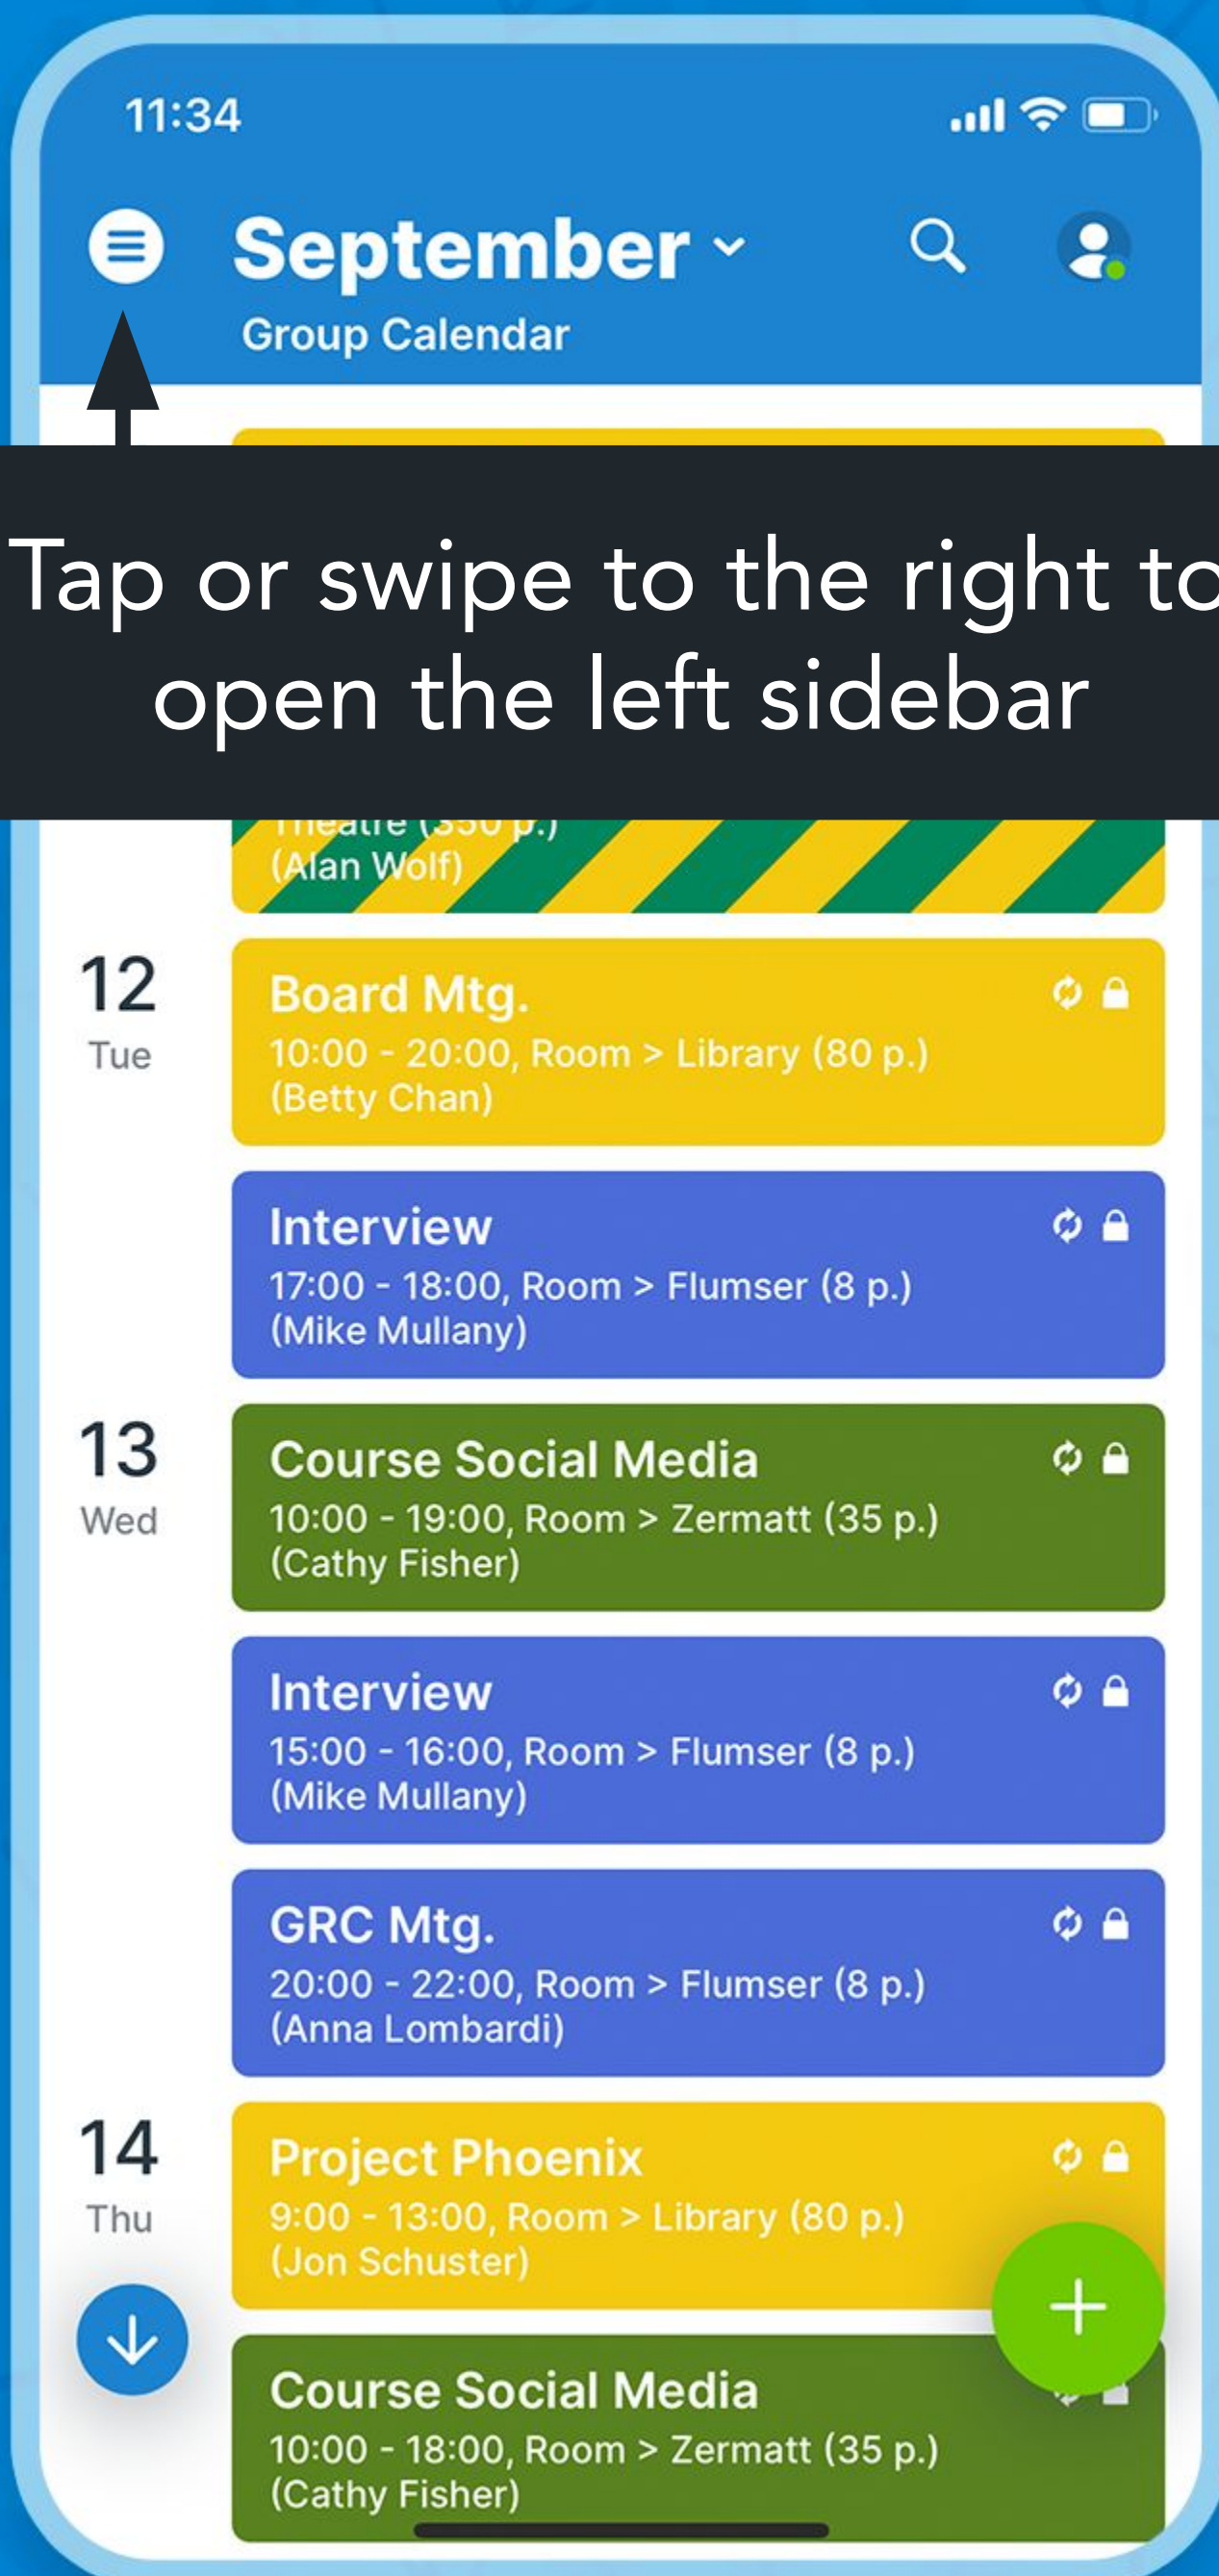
11:34

September

Group Calendar

Tap or swipe to the right to open the left sidebar

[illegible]eatre (350 p.)
(Alan Wolf)

12
Tue

Board Mtg.
10:00 - 20:00, Room > Library (80 p.)
(Betty Chan)

Interview
17:00 - 18:00, Room > Flumser (8 p.)
(Mike Mullany)

13
Wed

Course Social Media
10:00 - 19:00, Room > Zermatt (35 p.)
(Cathy Fisher)

Interview
15:00 - 16:00, Room > Flumser (8 p.)
(Mike Mullany)

GRC Mtg.
20:00 - 22:00, Room > Flumser (8 p.)
(Anna Lombardi)

14
Thu

Project Phoenix
9:00 - 13:00, Room > Library (80 p.)
(Jon Schuster)

Course Social Media
10:00 - 18:00, Room > Zermatt (35 p.)
(Cathy Fisher)